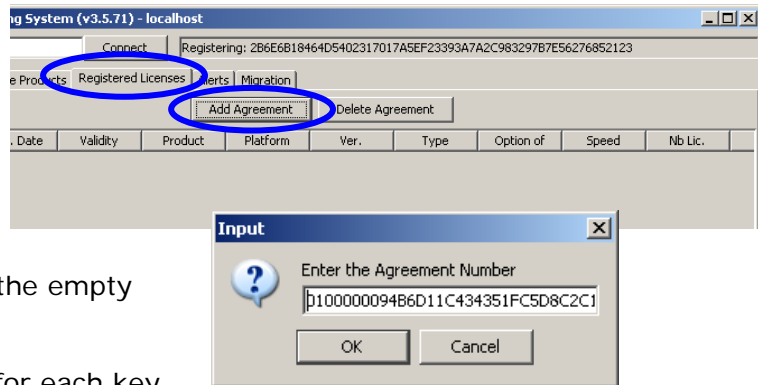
ng System (v3.5.71) - localhost

Connect

Registering: 2B6E6B18464D5402317017A5EF23393A7A2C983297B7E56276852123

e Products | Registered Licenses | lerts | Migration

Add Agreement

Delete Agreement

| . Date | Validity | Product | Platform | Ver. | Type | Option of | Speed | Nb Lic. |
|---|---|---|---|---|---|---|---|---|

Input

Enter the Agreement Number

0100000094B6D11C434351FC5D8C2C1

OK

Cancel

the empty

for each key